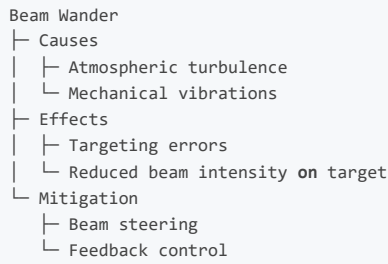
Beam Wander
├─ Causes
│  ├─ Atmospheric turbulence
│  └─ Mechanical vibrations
├─ Effects
│  ├─ Targeting errors
│  └─ Reduced beam intensity on target
└─ Mitigation
   ├─ Beam steering
   └─ Feedback control